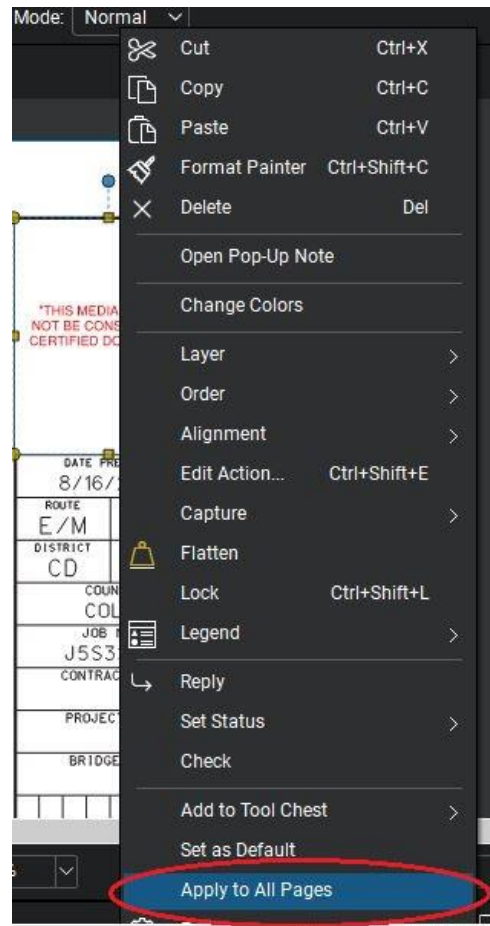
Mode: Normal

Cut Ctrl+X
Copy Ctrl+C
Paste Ctrl+V
Format Painter Ctrl+Shift+C
Delete Del
Open Pop-Up Note
Change Colors
Layer
Order
Alignment
Edit Action... Ctrl+Shift+E
Capture
Flatten
Lock Ctrl+Shift+L
Legend
Reply
Set Status
Check
Add to Tool Chest
Set as Default
Apply to All Pages

"THIS MEDIA
NOT BE CONS
CERTIFIED DO

DATE PRE
8/16/
ROUTE
E/M
DISTRICT
CD
COUN
COL
JOB
J5S3
CONTRAC
PROJECT
BRIDGE